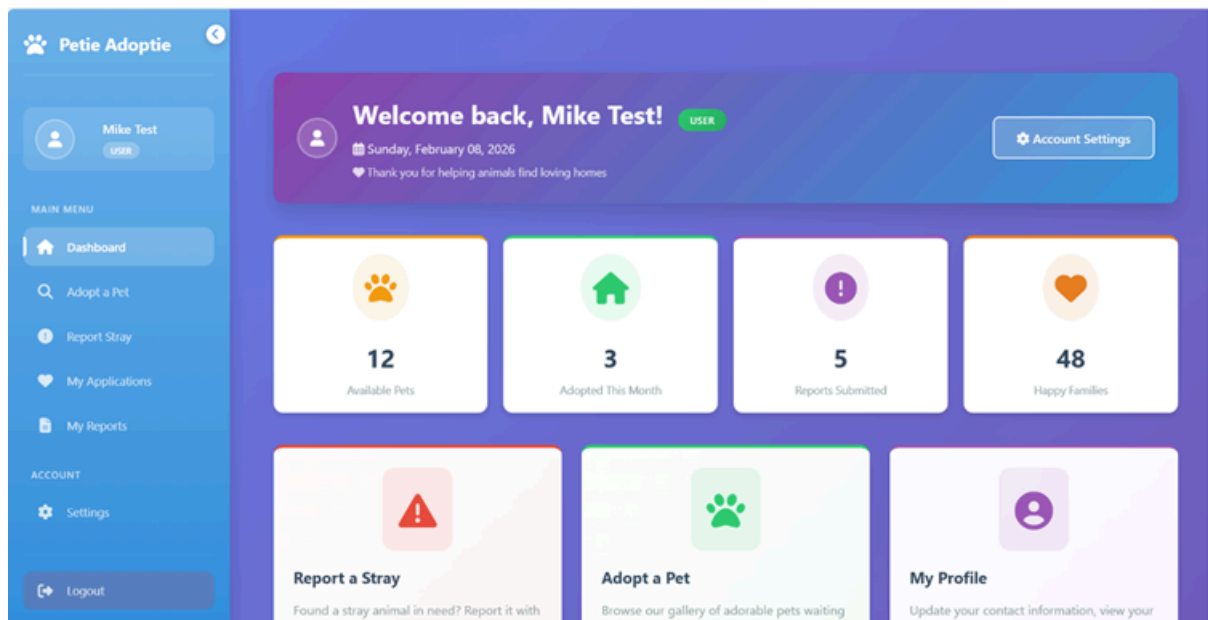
Petie Adoptie

Mike Test
USER

MAIN MENU
Dashboard
Adopt a Pet
Report Stray
My Applications
My Reports

ACCOUNT
Settings

Logout

Welcome back, Mike Test! USER
Sunday, February 08, 2026
Thank you for helping animals find loving homes

Account Settings

12
Available Pets

3
Adopted This Month

5
Reports Submitted

48
Happy Families

Report a Stray
Found a stray animal in need? Report it with

Adopt a Pet
Browse our gallery of adorable pets waiting

My Profile
Update your contact information, view your